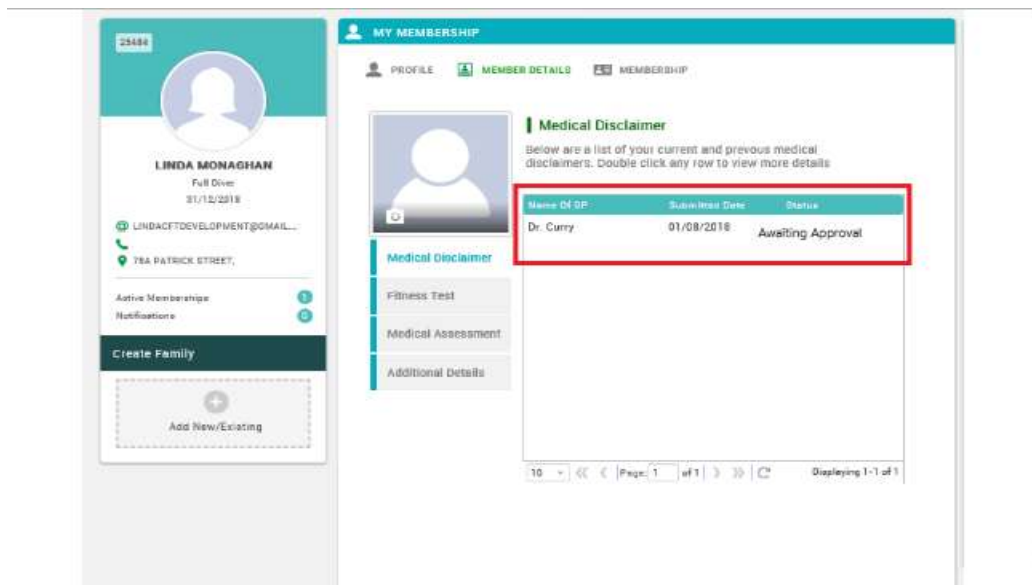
25484

LINDA MONAGHAN
Full Diver
31/12/2018

LINDACFTDEVELOPMENT@GMAIL...

78A PATRICK STREET,

Active Memberships 1
Notifications 0

Create Family

Add New/Existing

MY MEMBERSHIP

PROFILE MEMBER DETAILS MEMBERSHIP

Medical Disclaimer

Fitness Test

Medical Assessment

Additional Details

Medical Disclaimer

Below are a list of your current and prevous medical disclaimers. Double click any row to view more details

| Name Of GP | Submitted Date | Status |
|---|---|---|
| Dr. Curry | 01/08/2018 | Awaiting Approval |

10 Page 1 of 1 Displaying 1-1 of 1